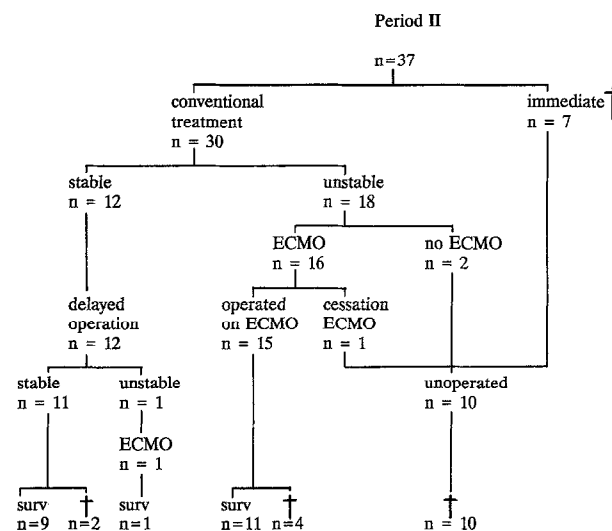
Period II

n=37

conventional treatment
n = 30

immediate †
n = 7

stable
n = 12

unstable
n = 18

ECMO
n = 16

no ECMO
n = 2

delayed operation
n = 12

operated on ECMO
n = 15

cessation ECMO
n = 1

stable
n = 11

unstable
n = 1

unoperated
n = 10

ECMO
n = 1

surv
n=9

†
n=2

surv
n=1

surv
n=11

†
n=4

†
n = 10